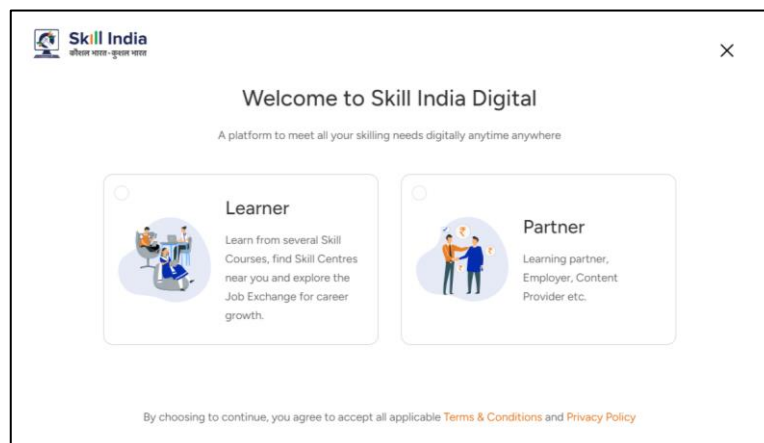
Skill India
कौशल भारत-कुशल भारत

×

Welcome to Skill India Digital

A platform to meet all your skilling needs digitally anytime anywhere

Learner

Learn from several Skill Courses, find Skill Centres near you and explore the Job Exchange for career growth.

Partner

Learning partner, Employer, Content Provider etc.

By choosing to continue, you agree to accept all applicable Terms & Conditions and Privacy Policy